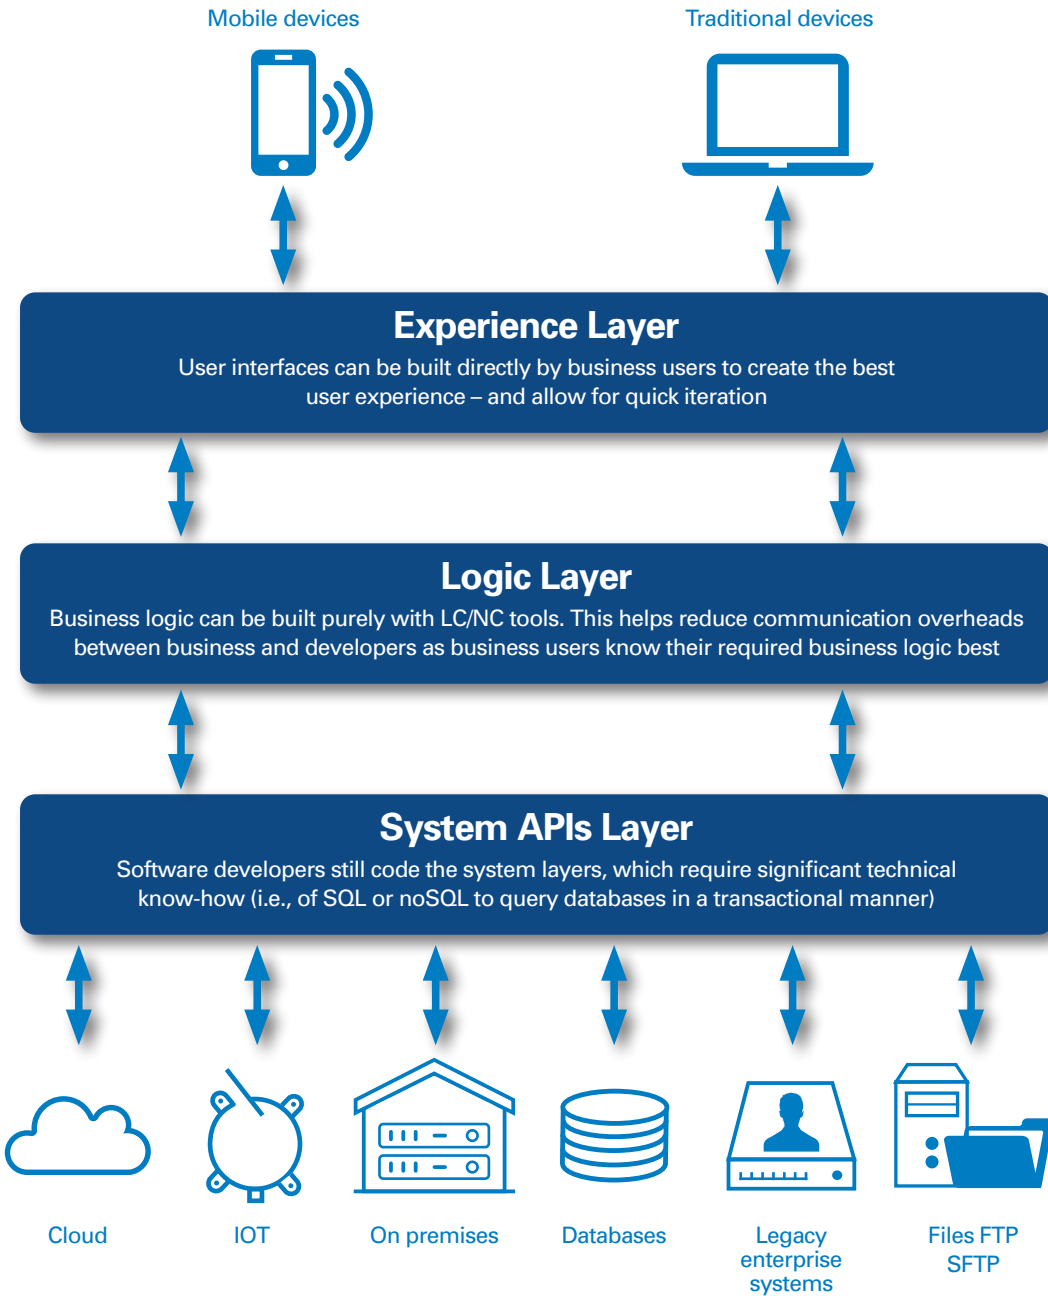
Mobile devices

Traditional devices

Experience Layer
User interfaces can be built directly by business users to create the best user experience – and allow for quick iteration

Logic Layer
Business logic can be built purely with LC/NC tools. This helps reduce communication overheads between business and developers as business users know their required business logic best

System APIs Layer
Software developers still code the system layers, which require significant technical know-how (i.e., of SQL or noSQL to query databases in a transactional manner)

Cloud

IOT

On premises

Databases

Legacy enterprise systems

Files FTP SFTP